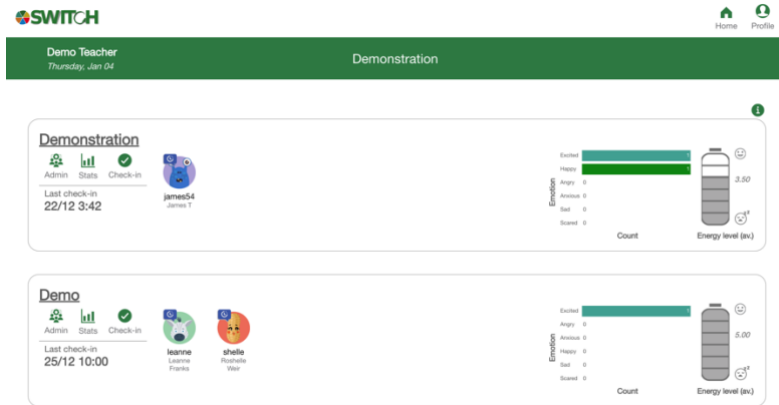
SWITCH

Home Profile

Demo Teacher
Thursday, Jan 04

Demonstration

Demonstration

Admin Stats Check-in

Last check-in
22/12 3:42

james54
James T

Excited
Happy
Angry 0
Anxious 0
Sad 0
Scared 0

Emotion

Count

3.50

Energy level (av.)

Demo

Admin Stats Check-in

Last check-in
25/12 10:00

leanne
Leanne Franks

shelle
Roshelle Weir

Excited
Angry 0
Anxious 0
Happy 0
Sad 0
Scared 0

Emotion

Count

5.00

Energy level (av.)